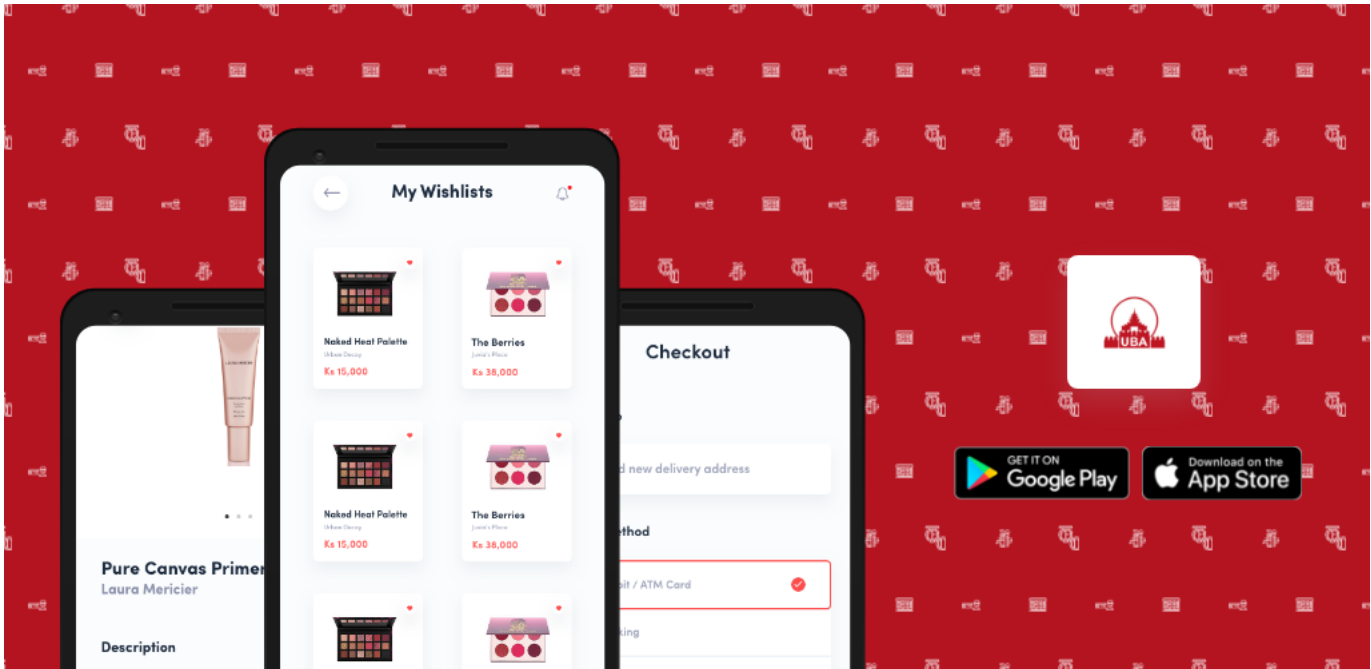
My Wishlists

Naked Heat Palette
Urban Decay
Ks 15,000

The Berries
Junie's Place
Ks 38,000

Naked Heat Palette
Urban Decay
Ks 15,000

The Berries
Junie's Place
Ks 38,000

Pure Canvas Primer
Laura Mericier

Description

Checkout

d new delivery address

thod

bit / ATM Card

king

UBA

GET IT ON
Google Play

Download on the
App Store